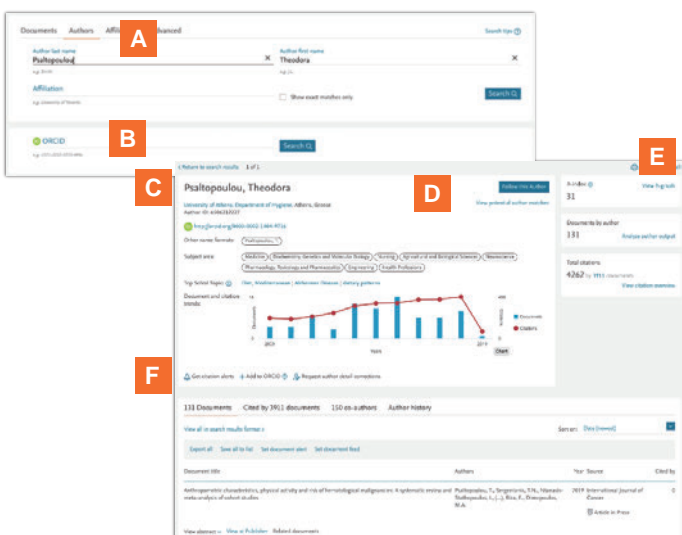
Documents Authors Affil A Advanced

Search tips

Author last name
Psaltopoulou
e.g. Smith

Author first name
Theodora
e.g. J.L.

Affiliation
e.g. University of Toronto

Show exact matches only

Search

B

ORCID
e.g. 1111-2222-3333-444x

Search

‹ Return to search results 1 of 1

C

Psaltopoulou, Theodora

D

Follow this Author

E

University of Athens, Department of Hygiene, Athens, Greece
Author ID: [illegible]

View potential author matches

http://orcid.org/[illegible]

Other name formats: Psaltopoulou, T.

Subject area: Medicine, Biochemistry, Genetics and Molecular Biology, Nursing, Agricultural and Biological Sciences, Neuroscience, Pharmacology, Toxicology and Pharmaceutics, Engineering, Health Professions

Top Scival Topics: Diet, Mediterranean | Alzheimer Disease | dietary patterns

Document and citation trends:

Documents
Citations

Chart

h-index
31

View h-graph

Documents by author
131

Analyze author output

Total citations
4262 by 3911 documents

View citation overview

F

Get citation alerts + Add to ORCID Request author detail corrections

131 Documents Cited by 3911 documents 150 co-authors Author history

View all in search results format ›

Sort on: Date (newest)

Export all Save all to list Set document alert Set document feed

Document title Authors Year Source Cited by

Anthropometric characteristics, physical activity and risk of hematological malignancies: A systematic review and meta-analysis of cohort studies
Psaltopoulou, T., Sergentanis, T.N., Ntanasis-Stathopoulos, I., (...), Riza, E., Dimopoulos, M.A.
2019 International Journal of Cancer
0

Article in Press

View abstract View at Publisher Related documents